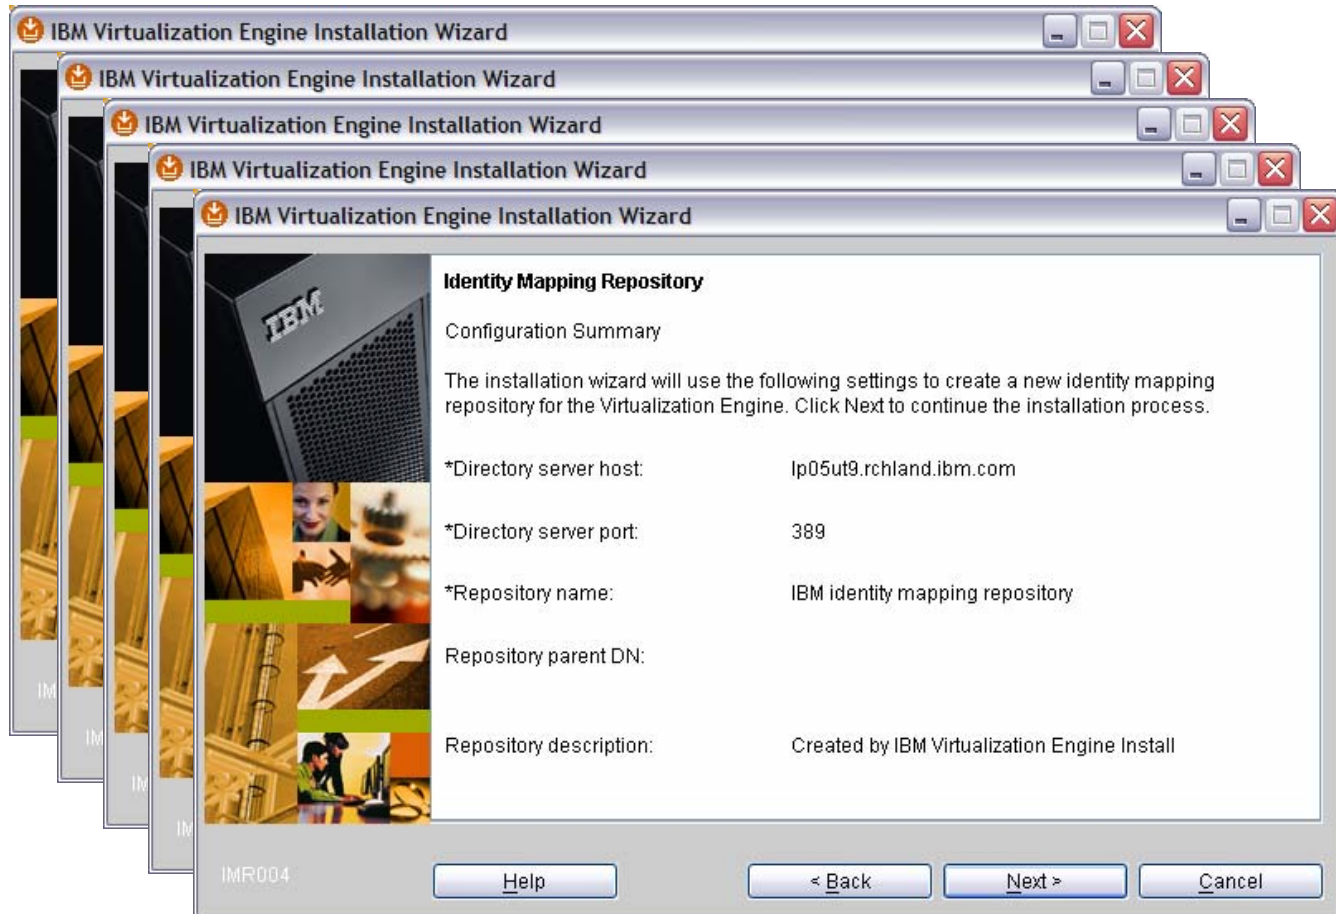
IBM Virtualization Engine Installation Wizard

IBM Virtualization Engine Installation Wizard

IBM Virtualization Engine Installation Wizard

IBM Virtualization Engine Installation Wizard

IBM Virtualization Engine Installation Wizard

IBM

Identity Mapping Repository

Configuration Summary

The installation wizard will use the following settings to create a new identity mapping repository for the Virtualization Engine. Click Next to continue the installation process.

*Directory server host: lp05ut9.rchland.ibm.com

*Directory server port: 389

*Repository name: IBM identity mapping repository

Repository parent DN:

Repository description: Created by IBM Virtualization Engine Install

IMR004

Help

< Back

Next >

Cancel